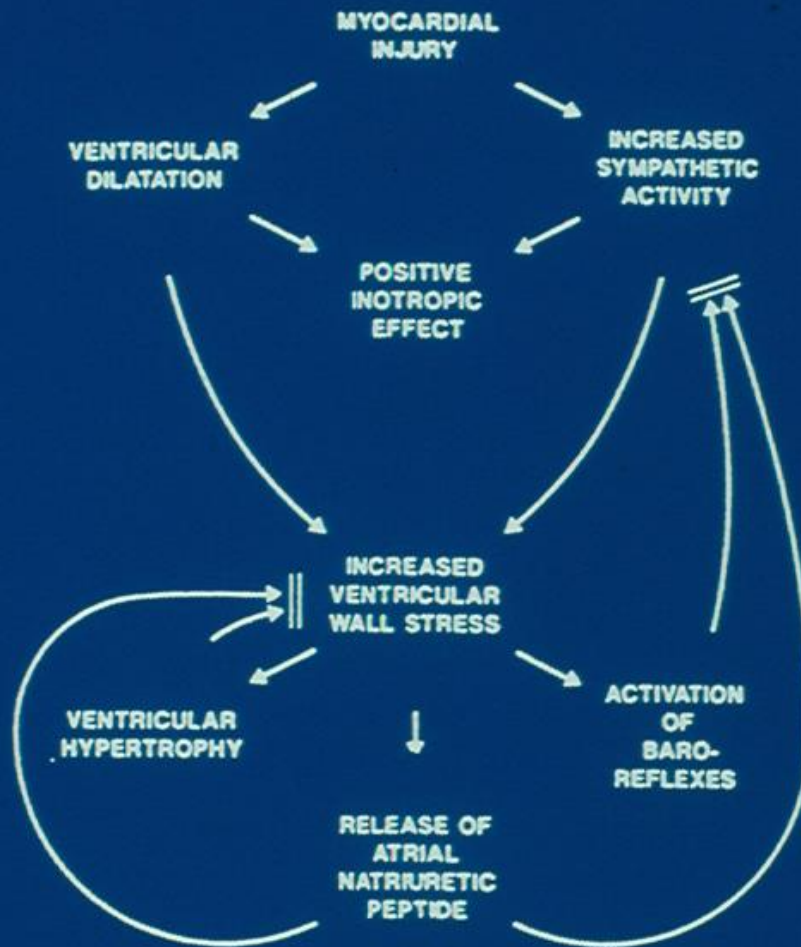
MYOCARDIAL INJURY

VENTRICULAR DILATATION

INCREASED SYMPATHETIC ACTIVITY

POSITIVE INOTROPIC EFFECT

INCREASED VENTRICULAR WALL STRESS

VENTRICULAR HYPERTROPHY

ACTIVATION OF BARO-REFLEXES

RELEASE OF ATRIAL NATRIURETIC PEPTIDE